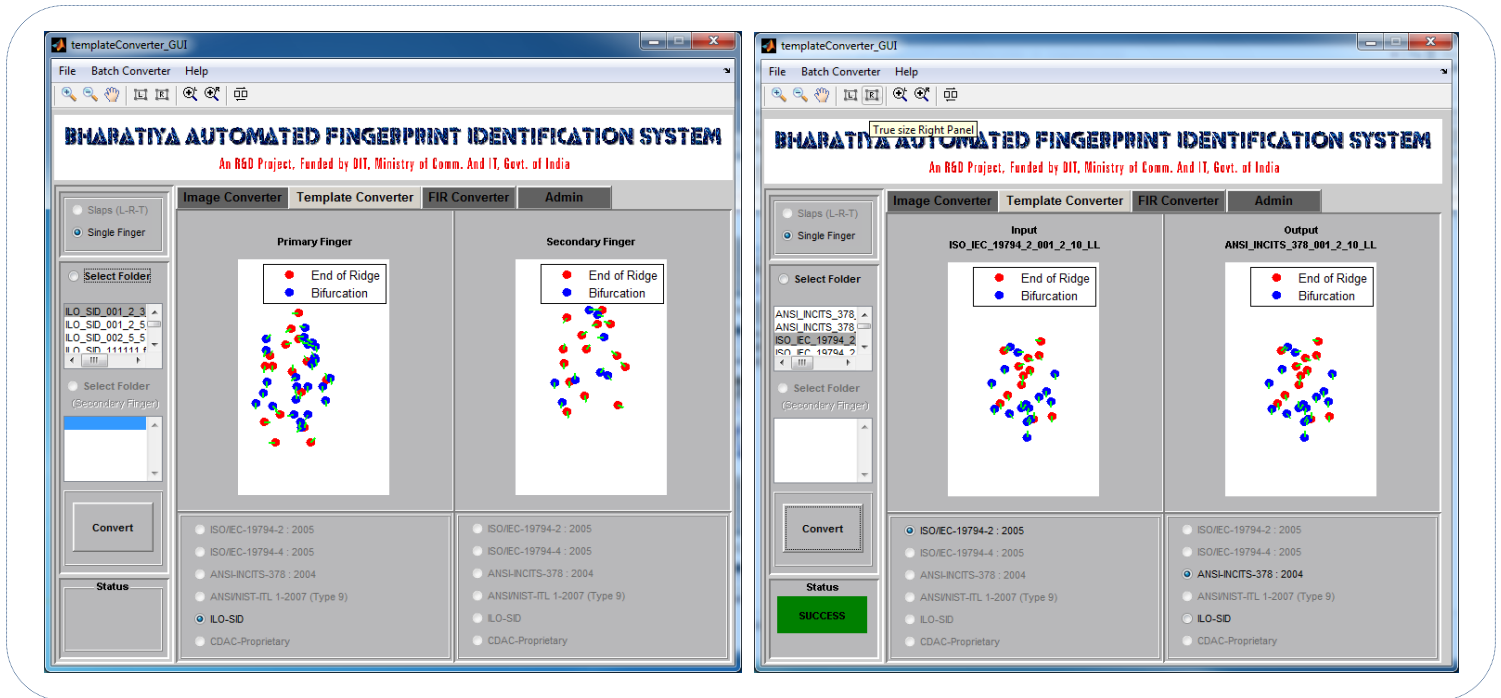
templateConverter_GUI

File Batch Converter Help

BHARATIYA AUTOMATED FINGERPRINT IDENTIFICATION SYSTEM

An R&D Project, Funded by DIT, Ministry of Comm. And IT, Govt. of India

Slaps (L-R-T)
Single Finger

Select Folder

ILO_SID_001_2_3
ILO_SID_001_2_5
ILO_SID_002_5_5
ILO_SID_111111_f

Select Folder
(Secondary Finger)

Convert

Status

Image Converter | Template Converter | FIR Converter | Admin

Primary Finger

End of Ridge
Bifurcation

Secondary Finger

End of Ridge
Bifurcation

ISO/IEC-19794-2 : 2005
ISO/IEC-19794-4 : 2005
ANSI-INCITS-378 : 2004
ANSI/NIST-ITL 1-2007 (Type 9)
ILO-SID
CDAC-Proprietary

ISO/IEC-19794-2 : 2005
ISO/IEC-19794-4 : 2005
ANSI-INCITS-378 : 2004
ANSI/NIST-ITL 1-2007 (Type 9)
ILO-SID
CDAC-Proprietary

templateConverter_GUI

File Batch Converter Help

True size Right Panel

BHARATIYA AUTOMATED FINGERPRINT IDENTIFICATION SYSTEM

An R&D Project, Funded by DIT, Ministry of Comm. And IT, Govt. of India

Slaps (L-R-T)
Single Finger

Select Folder

ANSI_INCITS_378
ANSI_INCITS_378
ISO_IEC_19794_2
ISO_IEC_19794_2

Select Folder
(Secondary Finger)

Convert

Status

SUCCESS

Image Converter | Template Converter | FIR Converter | Admin

Input
ISO_IEC_19794_2_001_2_10_LL

End of Ridge
Bifurcation

Output
ANSI_INCITS_378_001_2_10_LL

End of Ridge
Bifurcation

ISO/IEC-19794-2 : 2005
ISO/IEC-19794-4 : 2005
ANSI-INCITS-378 : 2004
ANSI/NIST-ITL 1-2007 (Type 9)
ILO-SID
CDAC-Proprietary

ISO/IEC-19794-2 : 2005
ISO/IEC-19794-4 : 2005
ANSI-INCITS-378 : 2004
ANSI/NIST-ITL 1-2007 (Type 9)
ILO-SID
CDAC-Proprietary